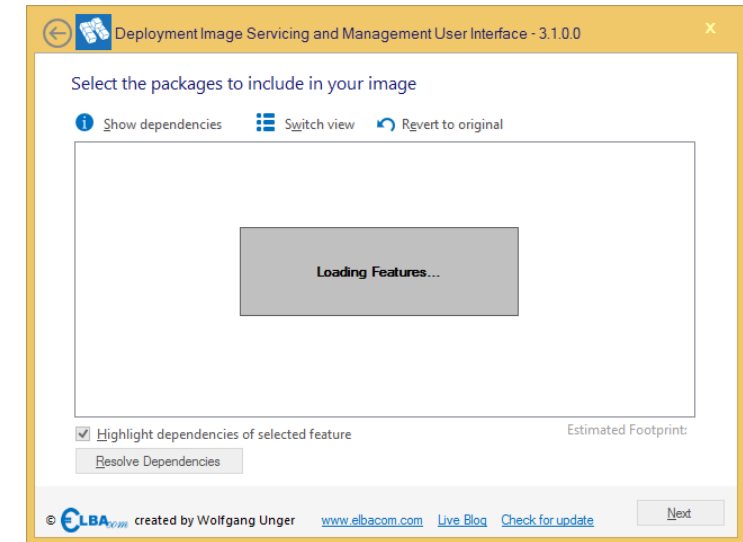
Deployment Image Servicing and Management User Interface - 3.1.0.0

x

Select the packages to include in your image

Show dependencies

Switch view

Revert to original

Loading Features...

Highlight dependencies of selected feature

Estimated Footprint:

Resolve Dependencies

© ELBAcom created by Wolfgang Unger

www.elbacom.com

Live Blog

Check for update

Next